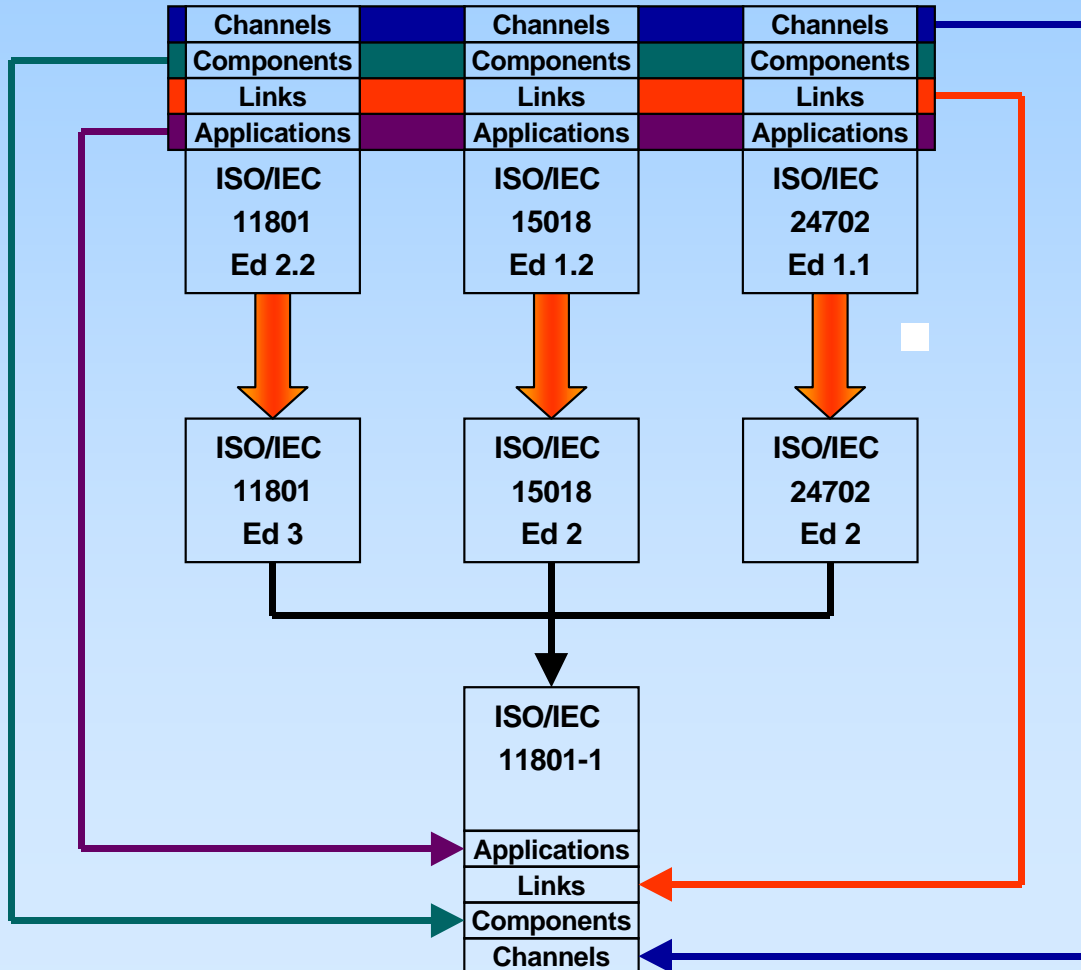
Channels
Components
Links
Applications
ISO/IEC 11801 Ed 2.2

Channels
Components
Links
Applications
ISO/IEC 15018 Ed 1.2

Channels
Components
Links
Applications
ISO/IEC 24702 Ed 1.1

ISO/IEC 11801 Ed 3

ISO/IEC 15018 Ed 2

ISO/IEC 24702 Ed 2

ISO/IEC 11801-1
Applications
Links
Components
Channels